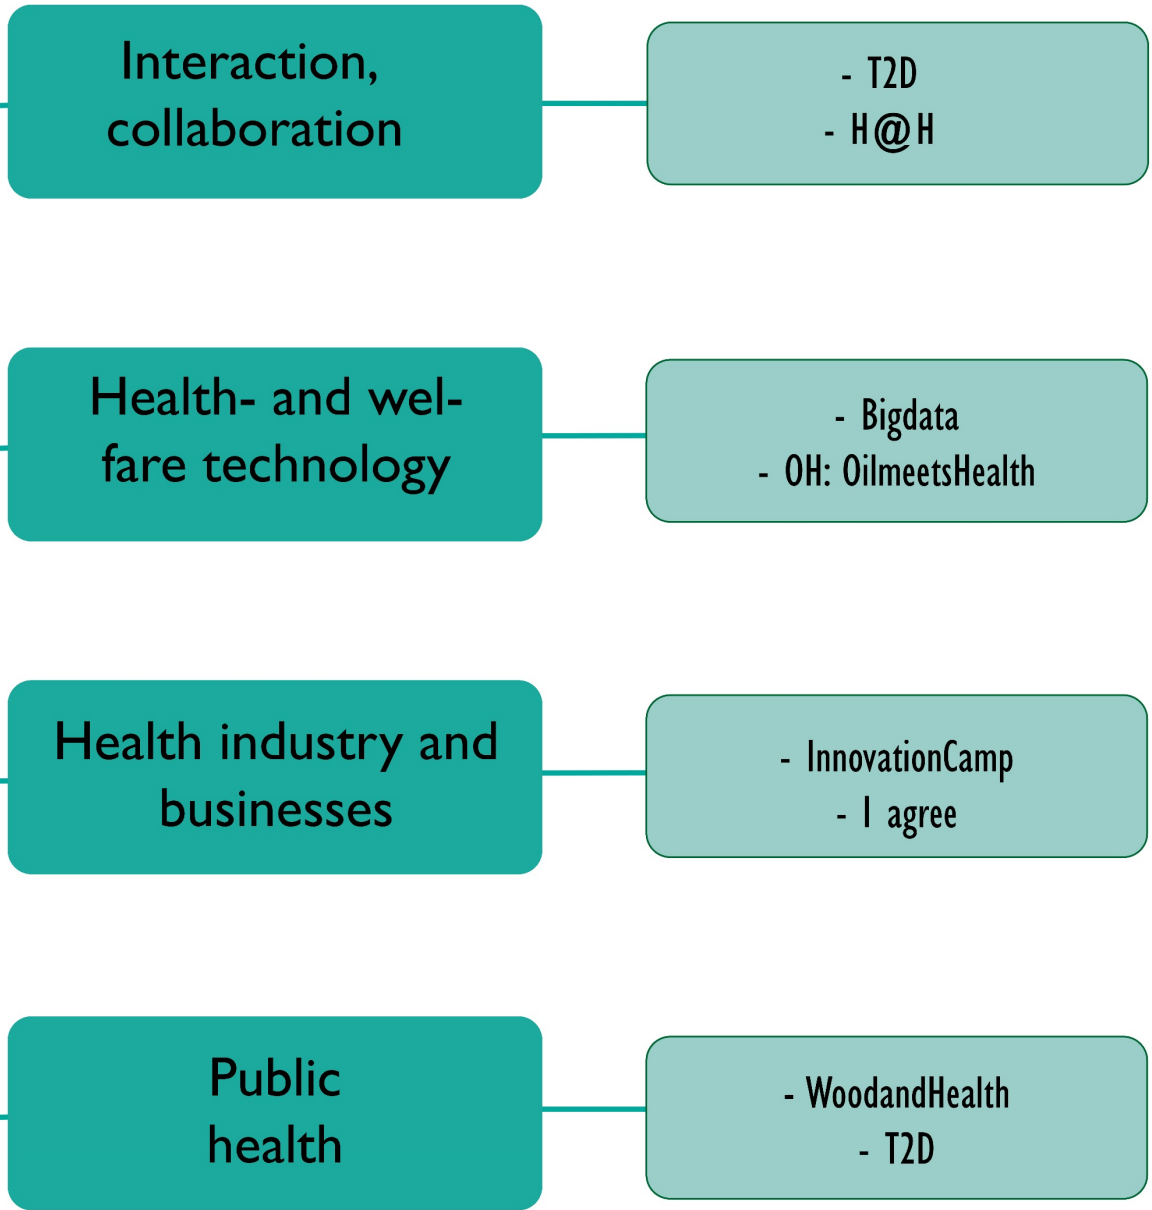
Interaction, collaboration

- T2D
- H@H

Health- and welfare technology

- Bigdata
- OH: OilmeetsHealth

Health industry and businesses

- InnovationCamp
- I agree

Public health

- WoodandHealth
- T2D